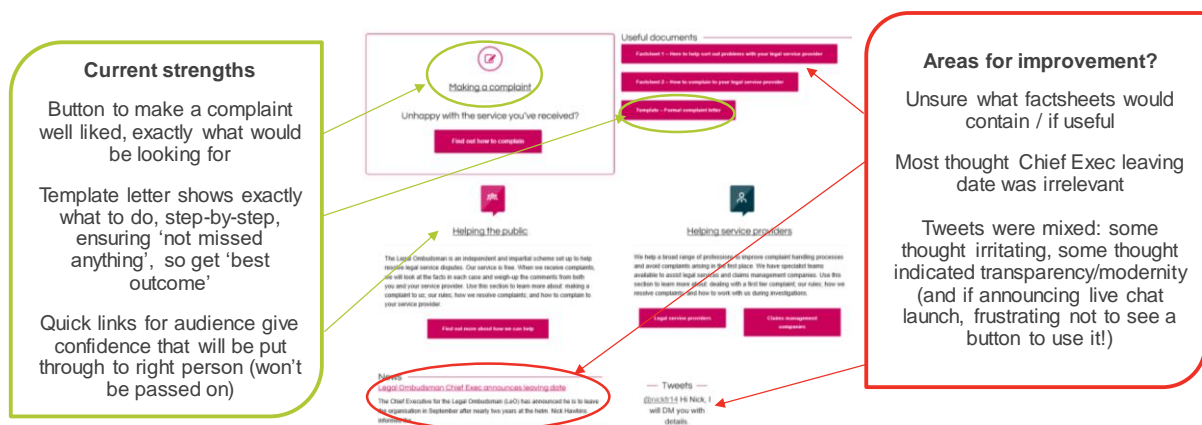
Current strengths

Button to make a complaint well liked, exactly what would be looking for

Template letter shows exactly what to do, step-by-step, ensuring 'not missed anything', so get 'best outcome'

Quick links for audience give confidence that will be put through to right person (won't be passed on)

Making a complaint

Unhappy with the service you've received?

Find out how to complain

Useful documents

Factsheet 1 – How to help sort out problems with your legal service provider

Factsheet 2 – How to complain to your legal service provider

Template – Formal complaint letter

Helping the public

The Legal Ombudsman is an independent and impartial scheme set up to help resolve legal service disputes. Our service is free. When we receive complaints, we will look at the facts in each case and weigh-up the comments from both you and your service provider. Use this section to learn more about: making a complaint to us; our rules; how we resolve complaints; and how to complain to your service provider.

Find out more about how we can help

Helping service providers

We help a broad range of professions to improve complaint handling processes and avoid complaints arising in the first place. We have specialist teams available to assist legal services and claims management companies. Use this section to learn more about: dealing with a first tier complaint; our rules; how we resolve complaints; and how to work with us during investigations.

Legal service providers

Claims management companies

News

Legal Ombudsman Chief Exec announces leaving date

The Chief Executive for the Legal Ombudsman (LeO) has announced he is to leave the organisation in September after nearly two years at the helm. Nick Hawkins informed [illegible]

— Tweets —

@nickh14 Hi Nick, I will DM you with details.

Areas for improvement?

Unsure what factsheets would contain / if useful

Most thought Chief Exec leaving date was irrelevant

Tweets were mixed: some thought irritating, some thought indicated transparency/modernity (and if announcing live chat launch, frustrating not to see a button to use it!)